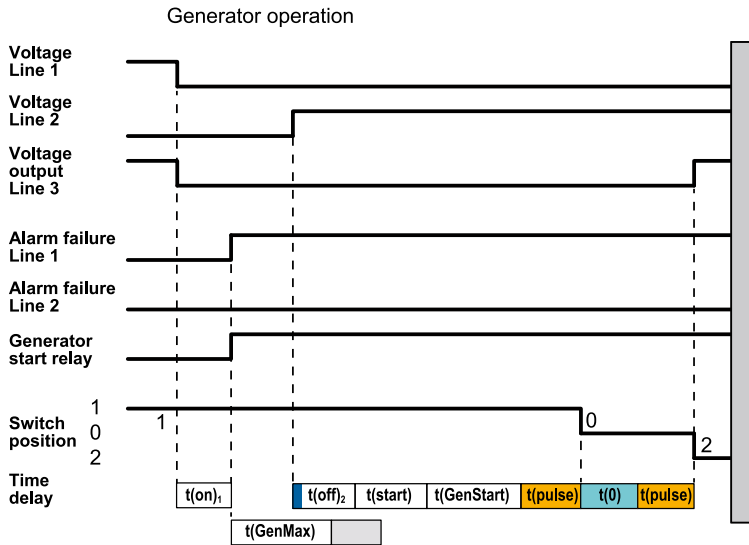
Generator operation

Voltage Line 1

Voltage Line 2

Voltage output Line 3

Alarm failure Line 1

Alarm failure Line 2

Generator start relay

Switch position

1
0
2

1

0

2

Time delay

| t(on)$_1$ |
|---|

| t(off)$_2$ | t(start) | t(GenStart) | t(pulse) | t(0) | t(pulse) |
|---|---|---|---|---|---|

| t(GenMax) |
|---|